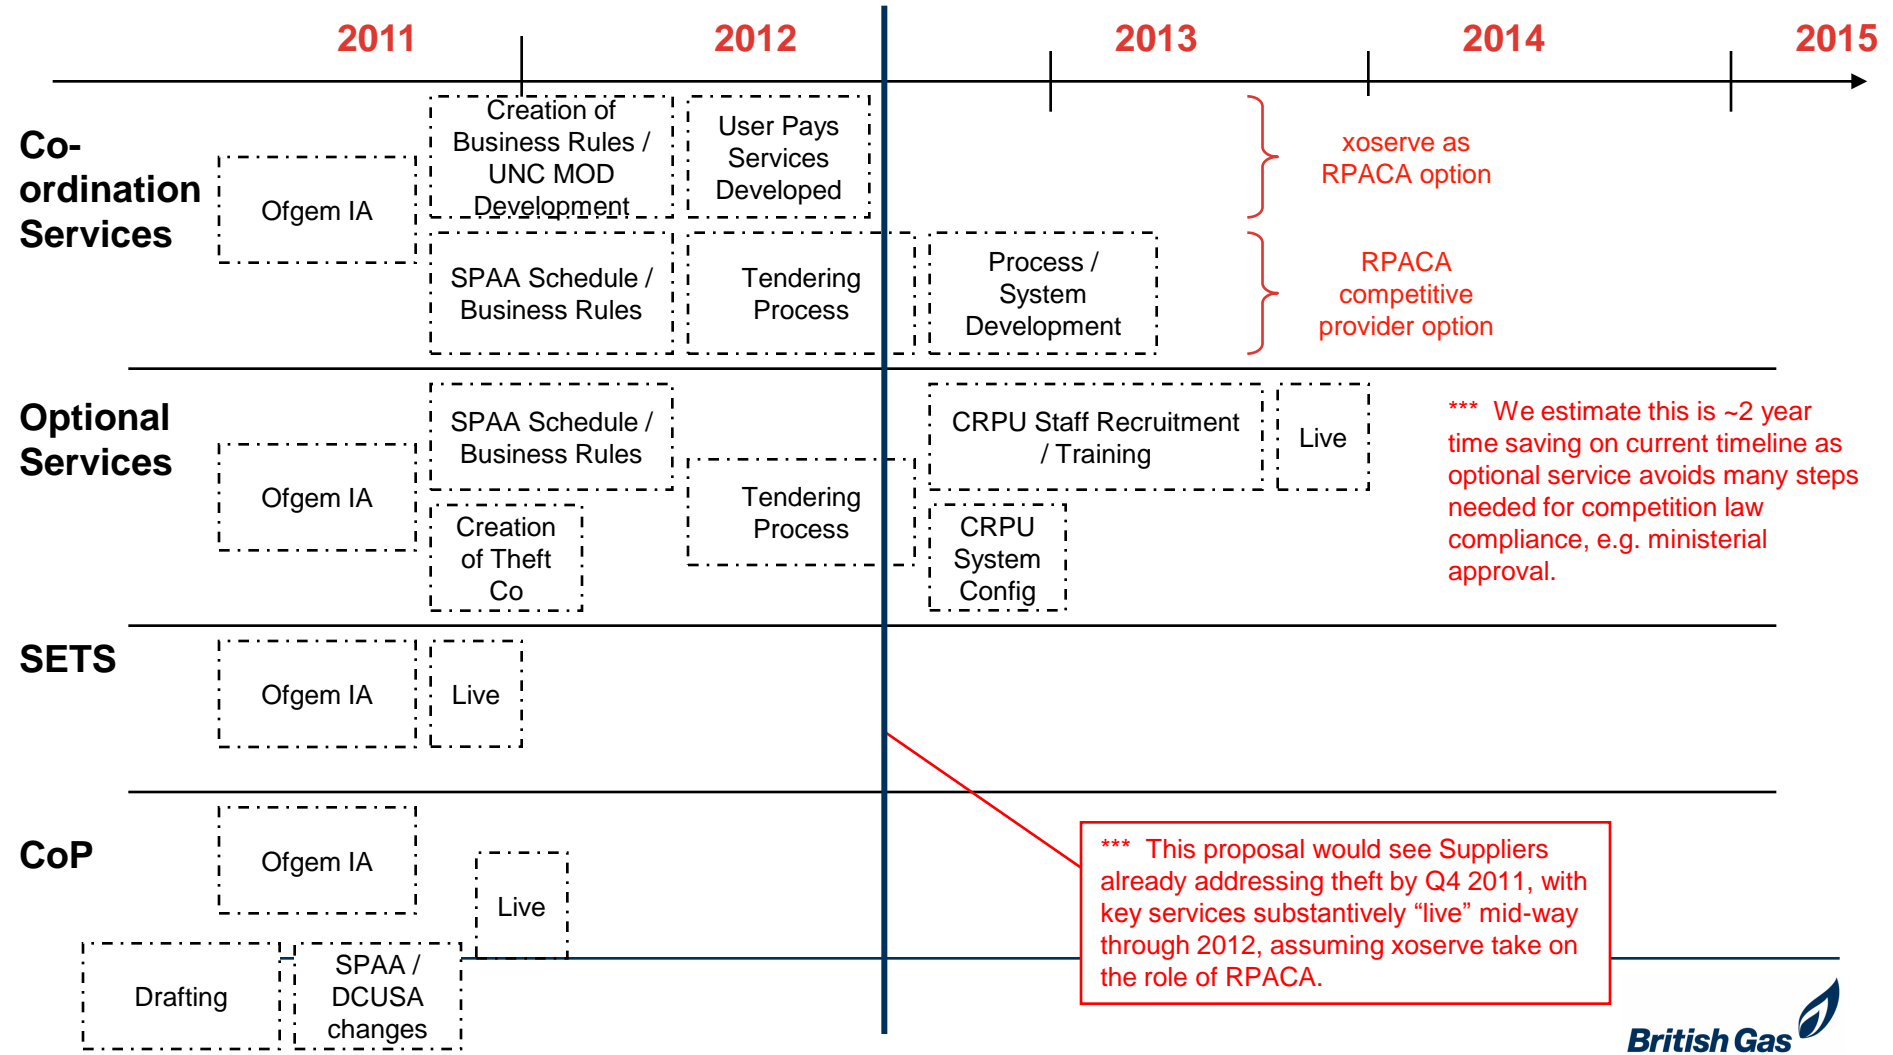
2011 2012 2013 2014 2015

Co-ordination Services

Ofgem IA

Creation of Business Rules / UNC MOD Development

User Pays Services Developed

xoserve as RPACA option

SPAA Schedule / Business Rules

Tendering Process

Process / System Development

RPACA competitive provider option

Optional Services

Ofgem IA

SPAA Schedule / Business Rules

Creation of Theft Co

Tendering Process

CRPU Staff Recruitment / Training

Live

CRPU System Config

*** We estimate this is ~2 year time saving on current timeline as optional service avoids many steps needed for competition law compliance, e.g. ministerial approval.

SETS

Ofgem IA

Live

CoP

Ofgem IA

Live

Drafting

SPAA / DCUSA changes

*** This proposal would see Suppliers already addressing theft by Q4 2011, with key services substantively “live” mid-way through 2012, assuming xoserve take on the role of RPACA.

British Gas